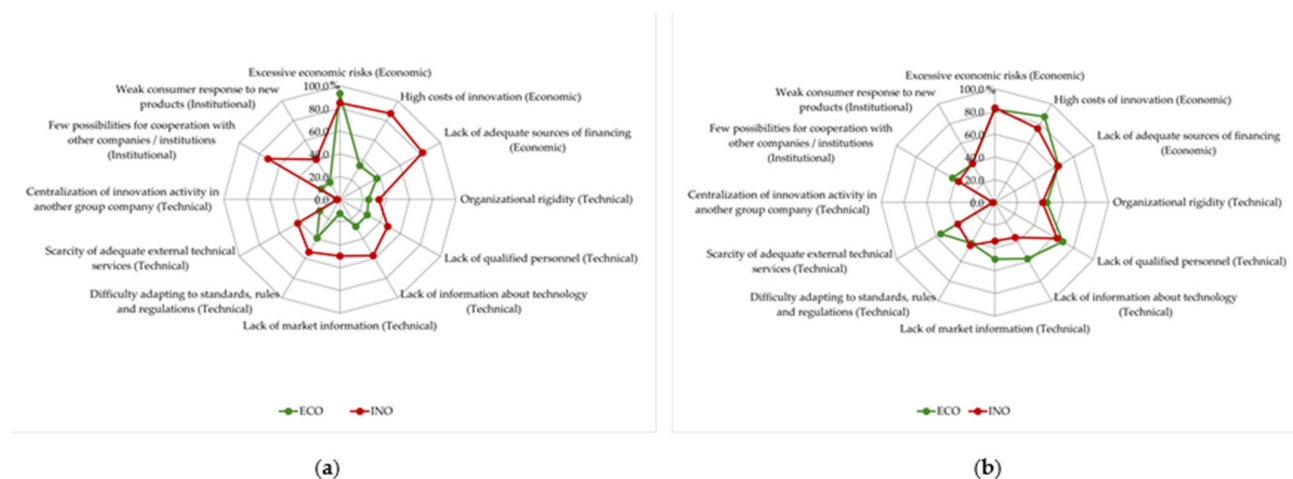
Excessive economic risks (Economic)
Weak consumer response to new products (Institutional)
100.0 %
80.0
60.0
40.0
20.0
0.0
High costs of innovation (Economic)
Few possibilities for cooperation with other companies / institutions (Institutional)
Lack of adequate sources of financing (Economic)
Centralization of innovation activity in another group company (Technical)
Organizational rigidity (Technical)
Scarcity of adequate external technical services (Technical)
Lack of qualified personnel (Technical)
Difficulty adapting to standards, rules and regulations (Technical)
Lack of information about technology (Technical)
Lack of market information (Technical)
ECO
INO

(a)

Excessive economic risks (Economic)
Weak consumer response to new products (Institutional)
100.0 %
80.0
60.0
40.0
20.0
0.0
High costs of innovation (Economic)
Few possibilities for cooperation with other companies / institutions (Institutional)
Lack of adequate sources of financing (Economic)
Centralization of innovation activity in another group company (Technical)
Organizational rigidity (Technical)
Scarcity of adequate external technical services (Technical)
Lack of qualified personnel (Technical)
Difficulty adapting to standards, rules and regulations (Technical)
Lack of information about technology (Technical)
Lack of market information (Technical)
ECO
INO

(b)